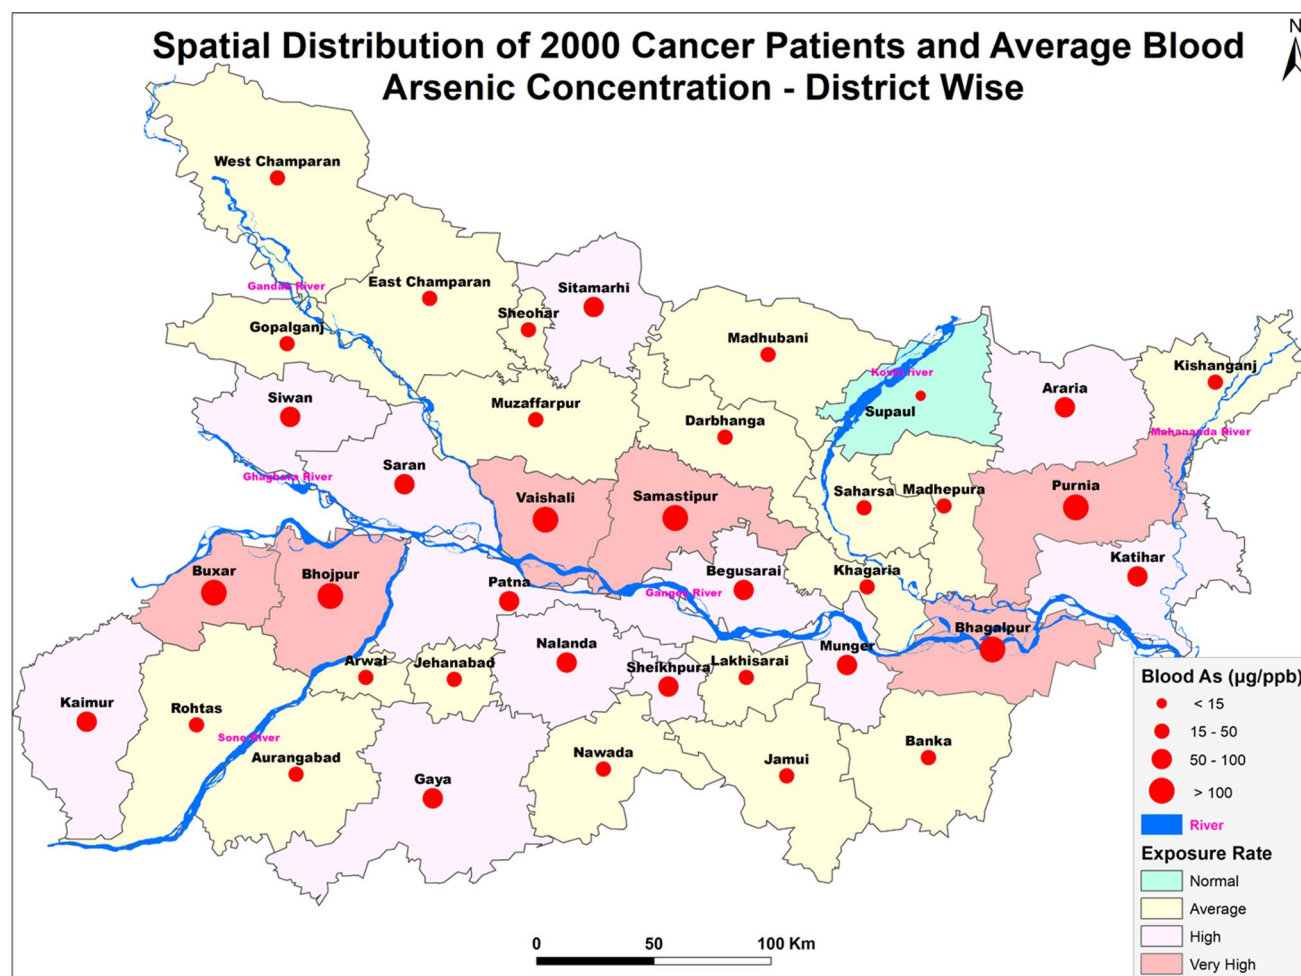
Spatial Distribution of 2000 Cancer Patients and Average Blood Arsenic Concentration - District Wise

N

West Champaran
Gandak River
East Champaran
Sitamarhi
Sheohar
Gopalganj
Madhubani
Kosi river
Kishanganj
Araria
Supaul
Siwan
Muzaffarpur
Darbhanga
Mahananda River
Saran
Ghaghara River
Vaishali
Samastipur
Saharsa
Madhepura
Purnia
Katihar
Buxar
Bhojpur
Patna
Begusarai
Khagaria
Ganges River
Nalanda
Bhagalpur
Munger
Arwal
Jehanabad
Sheikhpura
Lakhisarai
Kaimur
Rohtas
Sone River
Aurangabad
Gaya
Nawada
Jamui
Banka

Blood As (µg/ppb)
< 15
15 - 50
50 - 100
> 100
River

Exposure Rate
Normal
Average
High
Very High

0 50 100 Km